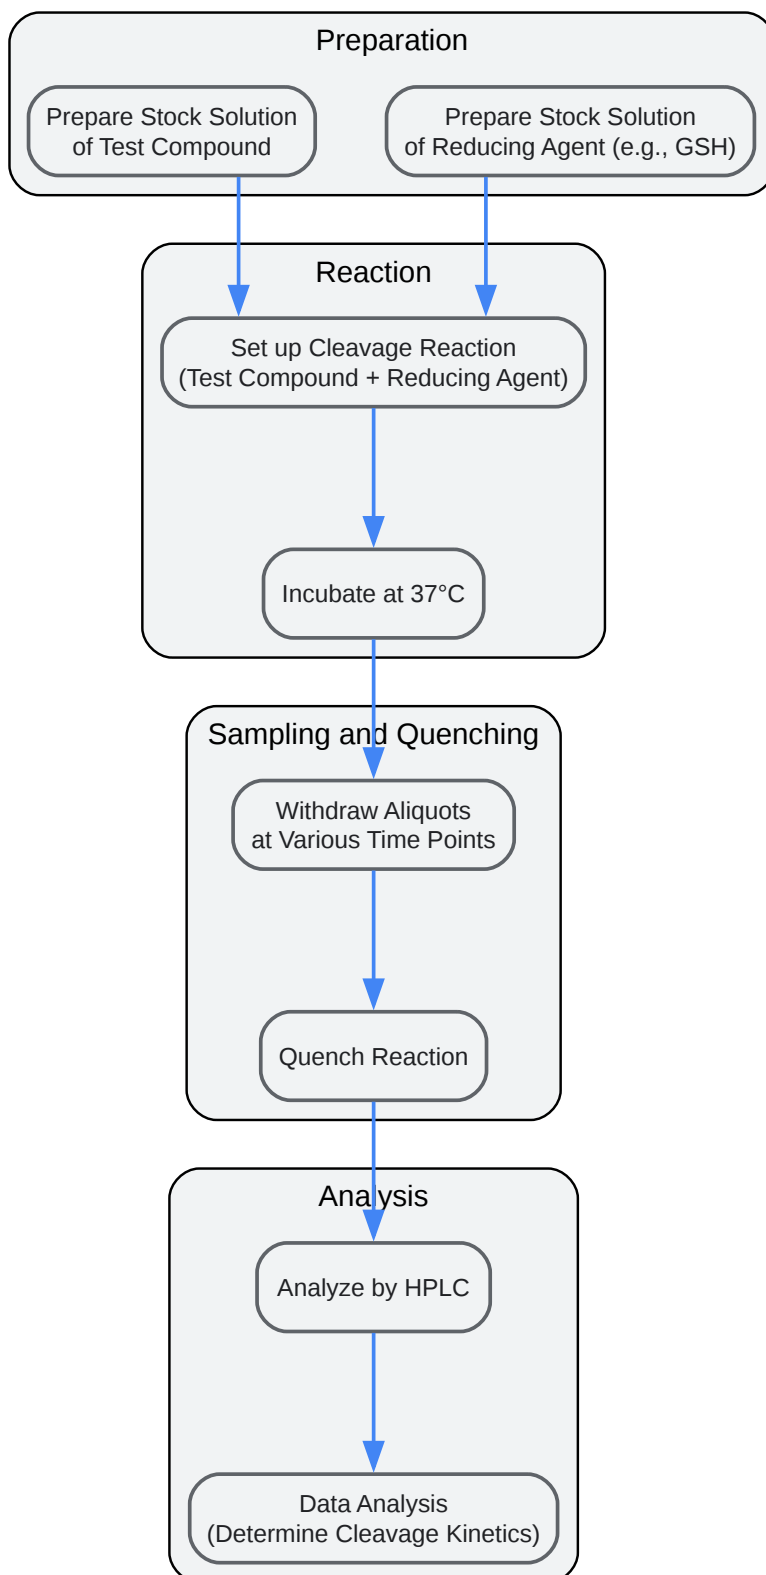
Preparation

Prepare Stock Solution of Test Compound

Prepare Stock Solution of Reducing Agent (e.g., GSH)

Reaction

Set up Cleavage Reaction (Test Compound + Reducing Agent)

Incubate at 37°C

Sampling and Quenching

Withdraw Aliquots at Various Time Points

Quench Reaction

Analysis

Analyze by HPLC

Data Analysis (Determine Cleavage Kinetics)